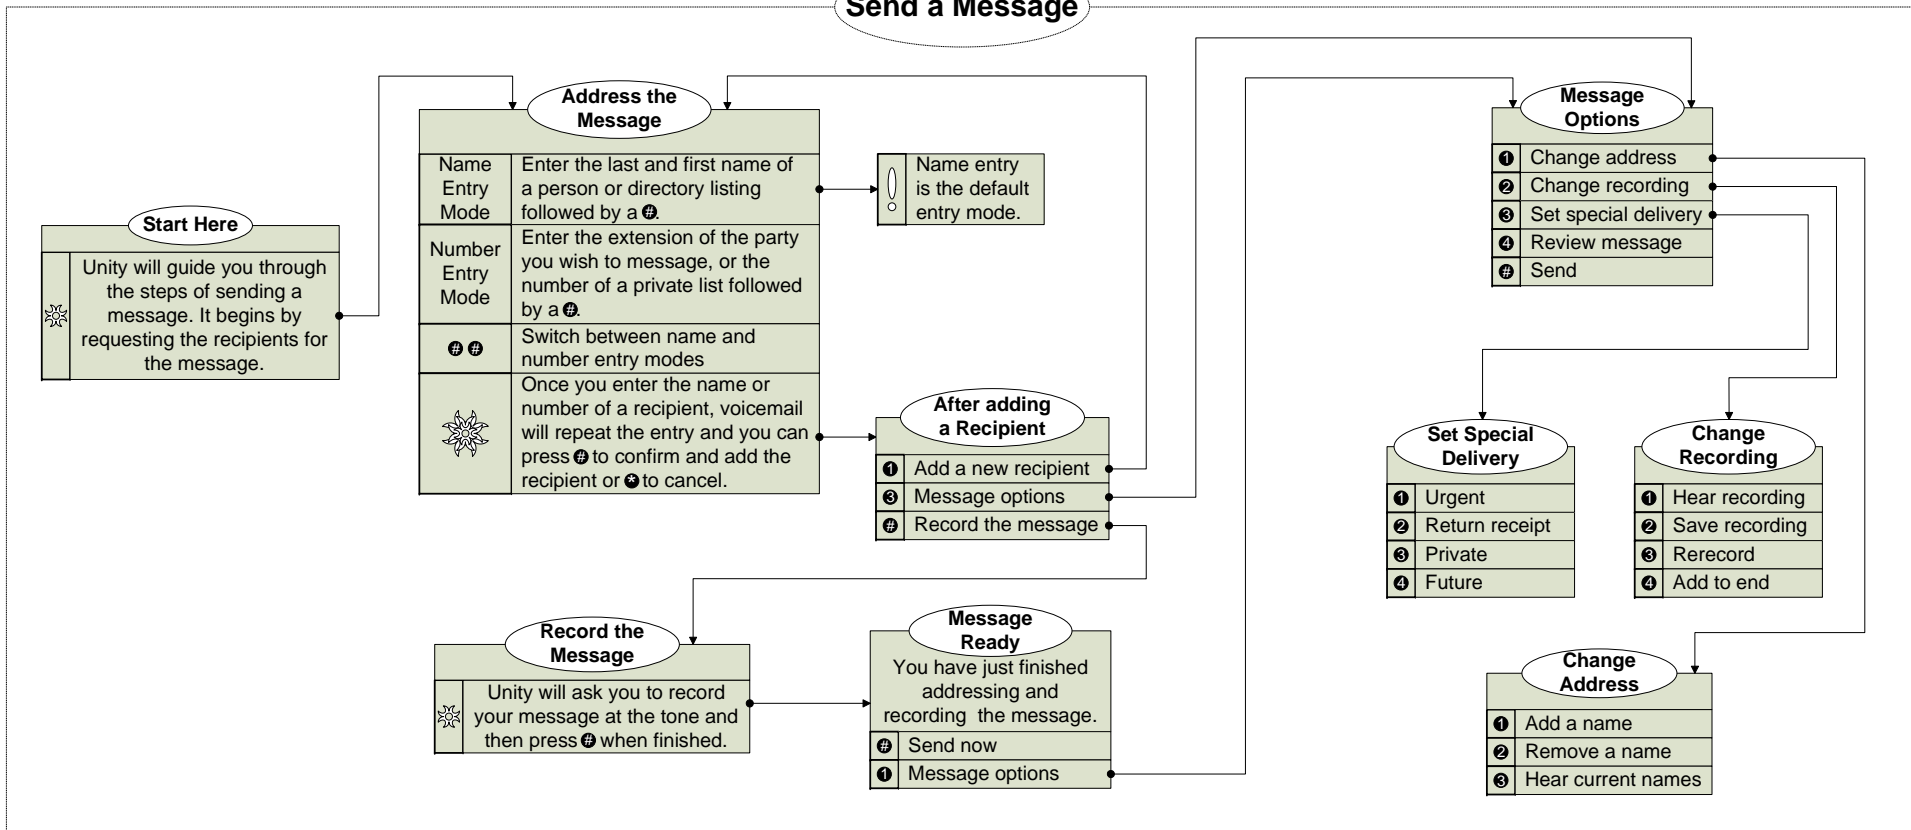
Send a Message

Start Here

Unity will guide you through the steps of sending a message. It begins by requesting the recipients for the message.

Address the Message

| | |
|---|---|
| Name Entry Mode | Enter the last and first name of a person or directory listing followed by a #. |
| Number Entry Mode | Enter the extension of the party you wish to message, or the number of a private list followed by a #. |
| ## | Switch between name and number entry modes |
| | Once you enter the name or number of a recipient, voicemail will repeat the entry and you can press # to confirm and add the recipient or * to cancel. |

Name entry is the default entry mode.

After adding a Recipient

| | |
|---|---|
| 1 | Add a new recipient |
| 3 | Message options |
| # | Record the message |

Record the Message

Unity will ask you to record your message at the tone and then press # when finished.

Message Ready

You have just finished addressing and recording the message.

| | |
|---|---|
| # | Send now |
| 1 | Message options |

Message Options

| | |
|---|---|
| 1 | Change address |
| 2 | Change recording |
| 3 | Set special delivery |
| 4 | Review message |
| # | Send |

Set Special Delivery

| | |
|---|---|
| 1 | Urgent |
| 2 | Return receipt |
| 3 | Private |
| 4 | Future |

Change Recording

| | |
|---|---|
| 1 | Hear recording |
| 2 | Save recording |
| 3 | Rerecord |
| 4 | Add to end |

Change Address

| | |
|---|---|
| 1 | Add a name |
| 2 | Remove a name |
| 3 | Hear current names |